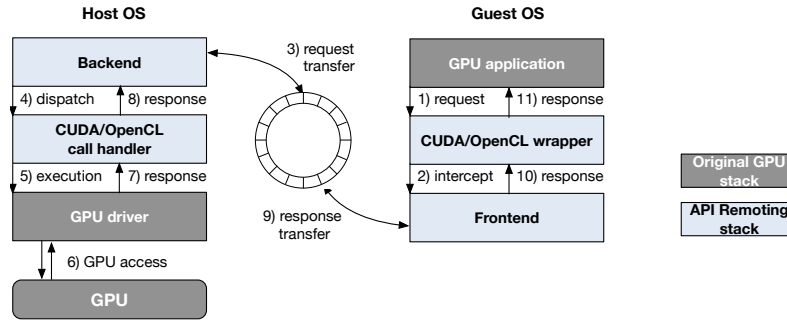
Host OS

Backend

4) dispatch

8) response

CUDA/OpenCL call handler

5) execution

7) response

GPU driver

6) GPU access

GPU

3) request transfer

9) response transfer

Guest OS

GPU application

1) request

11) response

CUDA/OpenCL wrapper

2) intercept

10) response

Frontend

Original GPU stack

API Remoting stack